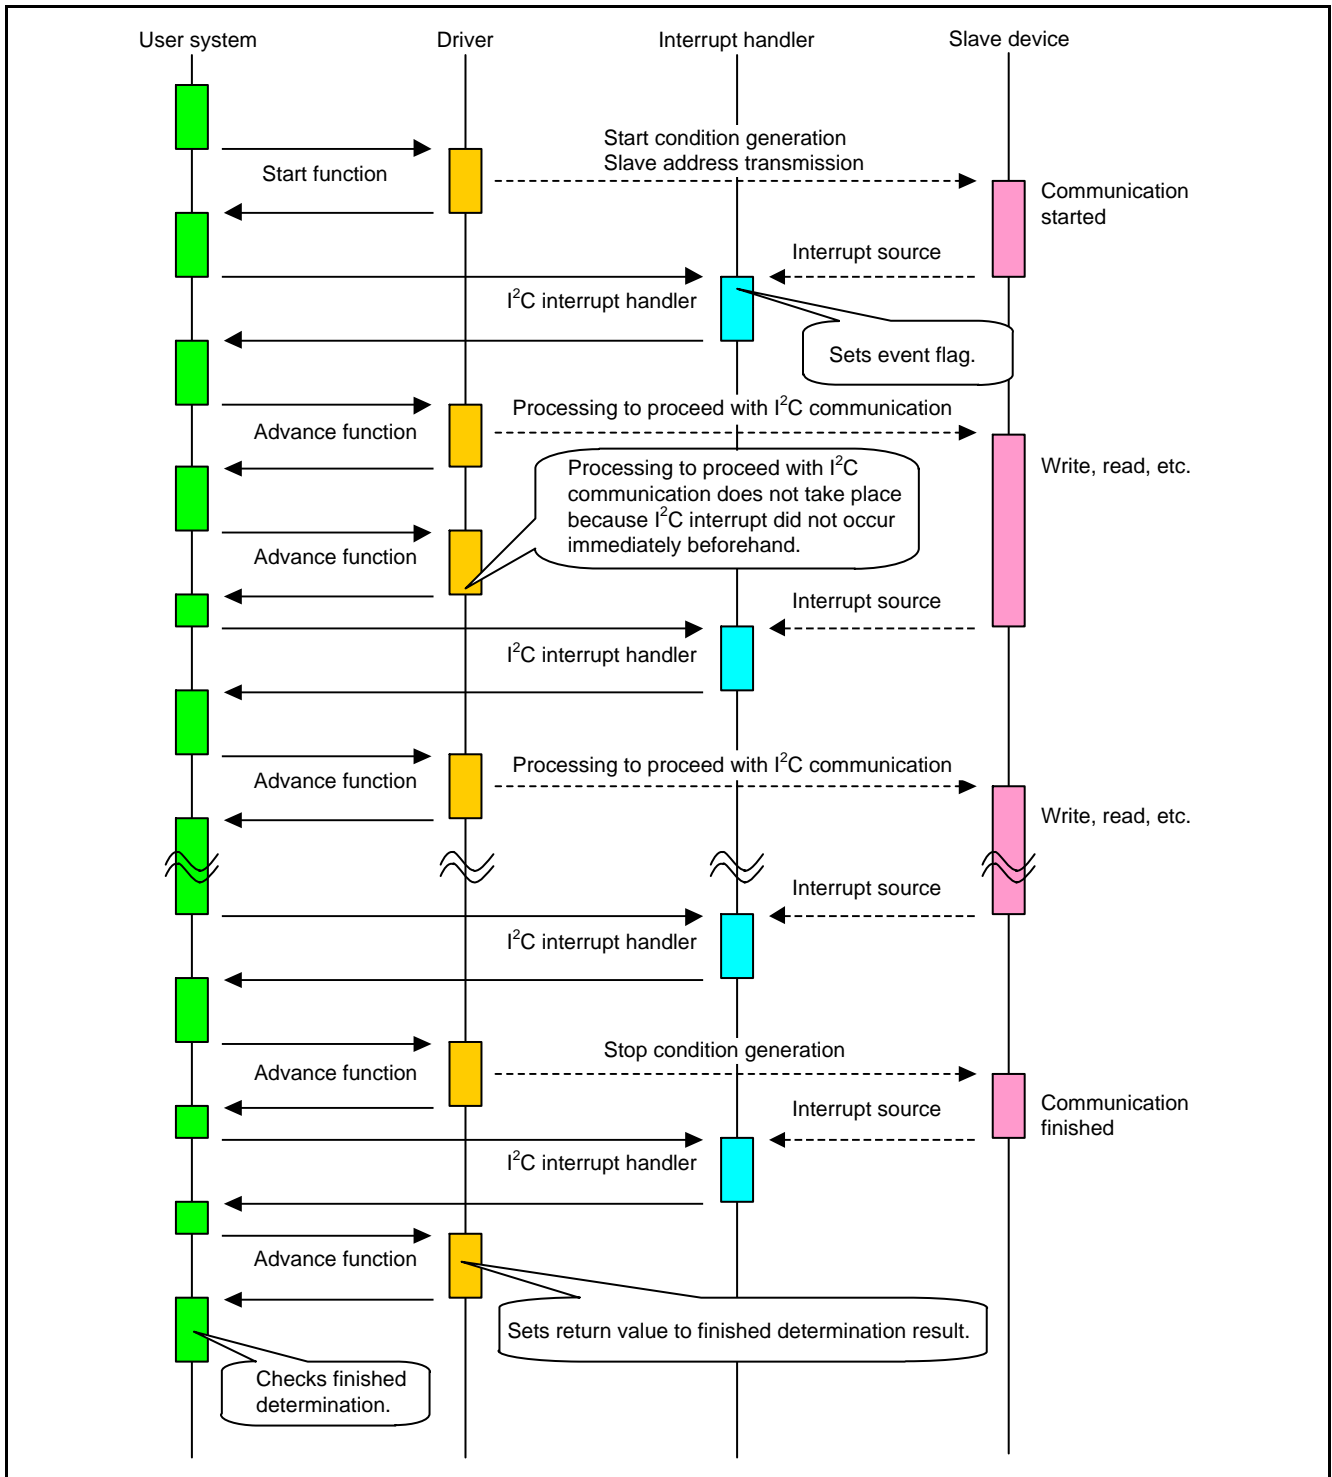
User system

Driver

Interrupt handler

Slave device

Start function

Start condition generation
Slave address transmission

Communication started

Interrupt source

$I^2C$ interrupt handler

Sets event flag.

Advance function

Processing to proceed with $I^2C$ communication

Write, read, etc.

Processing to proceed with $I^2C$ communication does not take place because $I^2C$ interrupt did not occur immediately beforehand.

Advance function

Interrupt source

$I^2C$ interrupt handler

Advance function

Processing to proceed with $I^2C$ communication

Write, read, etc.

Interrupt source

$I^2C$ interrupt handler

Stop condition generation

Advance function

Interrupt source

Communication finished

$I^2C$ interrupt handler

Advance function

Sets return value to finished determination result.

Checks finished determination.